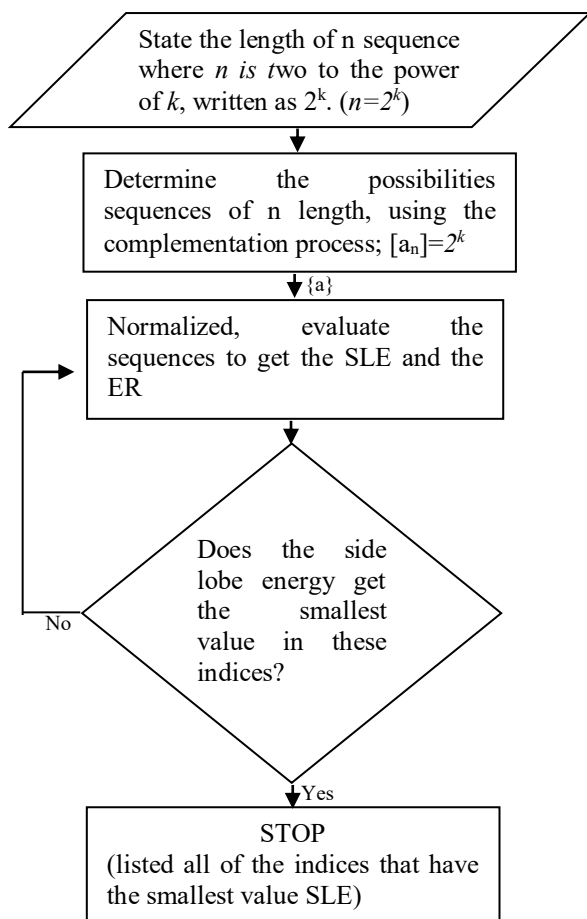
State the length of n sequence where *n is t*wo to the power of *k*, written as $2^k$. ($n=2^k$)

Determine the possibilities sequences of n length, using the complementation process; $[a_n]=2^k$

{a}

Normalized, evaluate the sequences to get the SLE and the ER

Does the side lobe energy get the smallest value in these indices?

No

Yes

STOP
(listed all of the indices that have the smallest value SLE)